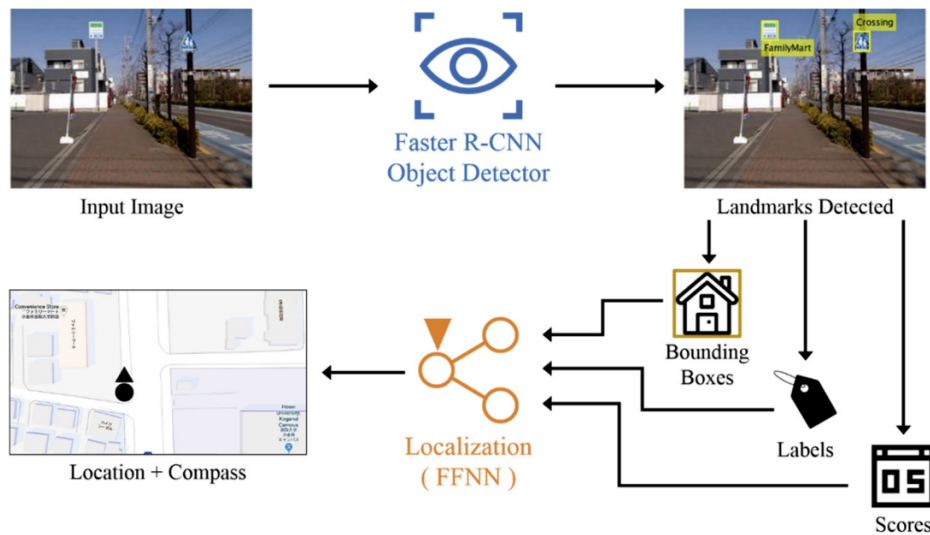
Input Image

Faster R-CNN Object Detector

FamilyMart

Crossing

Landmarks Detected

Bounding Boxes

Labels

05

Scores

Localization ( FFNN )

Convenience Store

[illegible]

Hosei University Koganei Campus

Location + Compass